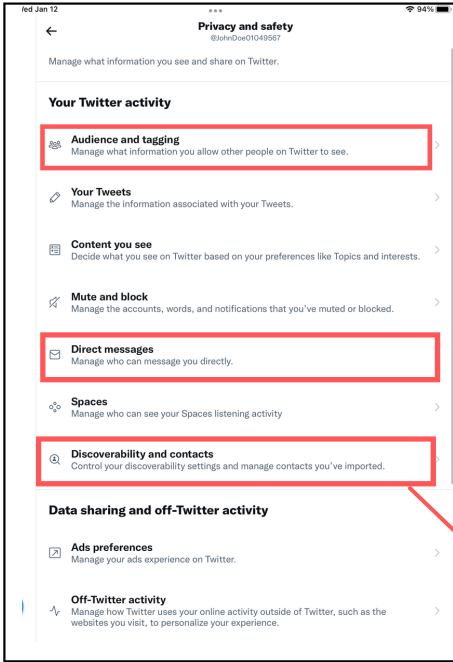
/ed Jan 12

94%

Privacy and safety
@JohnDoe01049567

Manage what information you see and share on Twitter.

Your Twitter activity

Audience and tagging
Manage what information you allow other people on Twitter to see.

Your Tweets
Manage the information associated with your Tweets.

Content you see
Decide what you see on Twitter based on your preferences like Topics and interests.

Mute and block
Manage the accounts, words, and notifications that you've muted or blocked.

Direct messages
Manage who can message you directly.

Spaces
Manage who can see your Spaces listening activity

Discoverability and contacts
Control your discoverability settings and manage contacts you've imported.

Data sharing and off-Twitter activity

Ads preferences
Manage your ads experience on Twitter.

Off-Twitter activity
Manage how Twitter uses your online activity outside of Twitter, such as the websites you visit, to personalize your experience.